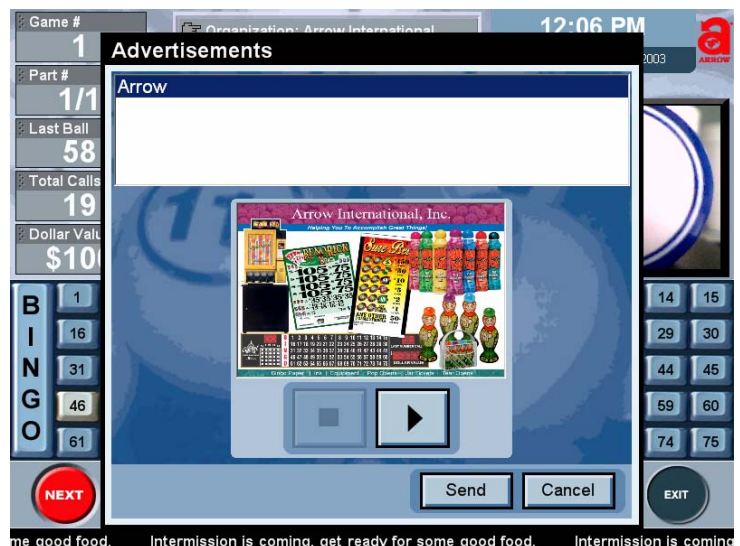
Game #
1
Part #
1/1
Last Ball
58
Total Calls
19
Dollar Valu
$10

Organization: Arrow International

12:06 PM
2003

Advertisements

Arrow

Arrow International, Inc.
Helping You To Accomplish Great Things!

Send
Cancel

B
I
N
G
O
1
16
31
46
61

14
15
29
30
44
45
59
60
74
75

NEXT
EXIT

me good food.    Intermission is coming, get ready for some good food.    Intermission is coming